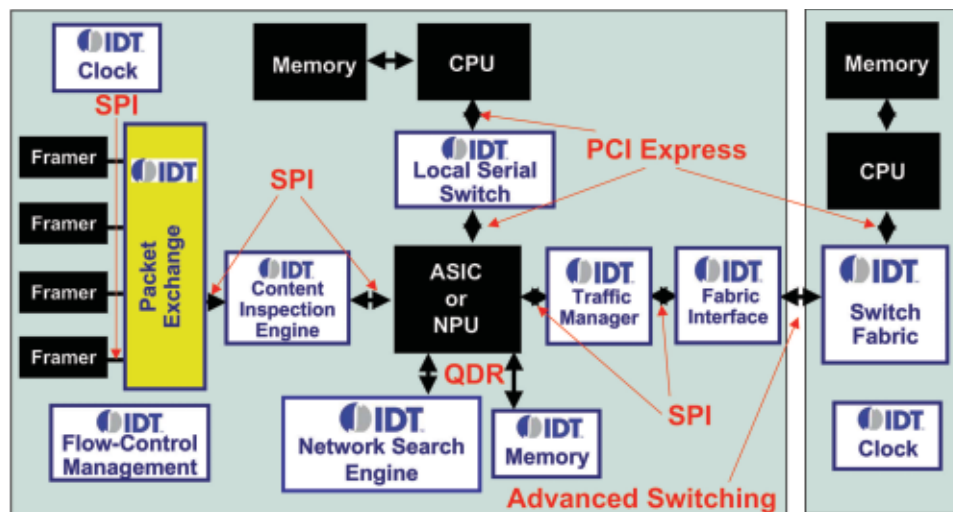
IDT
Clock

SPI

Memory

CPU

Memory

IDT
Local Serial Switch

PCI Express

CPU

Framer

Framer

Framer

Framer

IDT

Packet Exchange

SPI

IDT
Content Inspection Engine

ASIC or NPU

IDT
Traffic Manager

IDT
Fabric Interface

IDT
Switch Fabric

QDR

IDT
Flow-Control Management

IDT
Network Search Engine

IDT
Memory

SPI

IDT
Clock

Advanced Switching